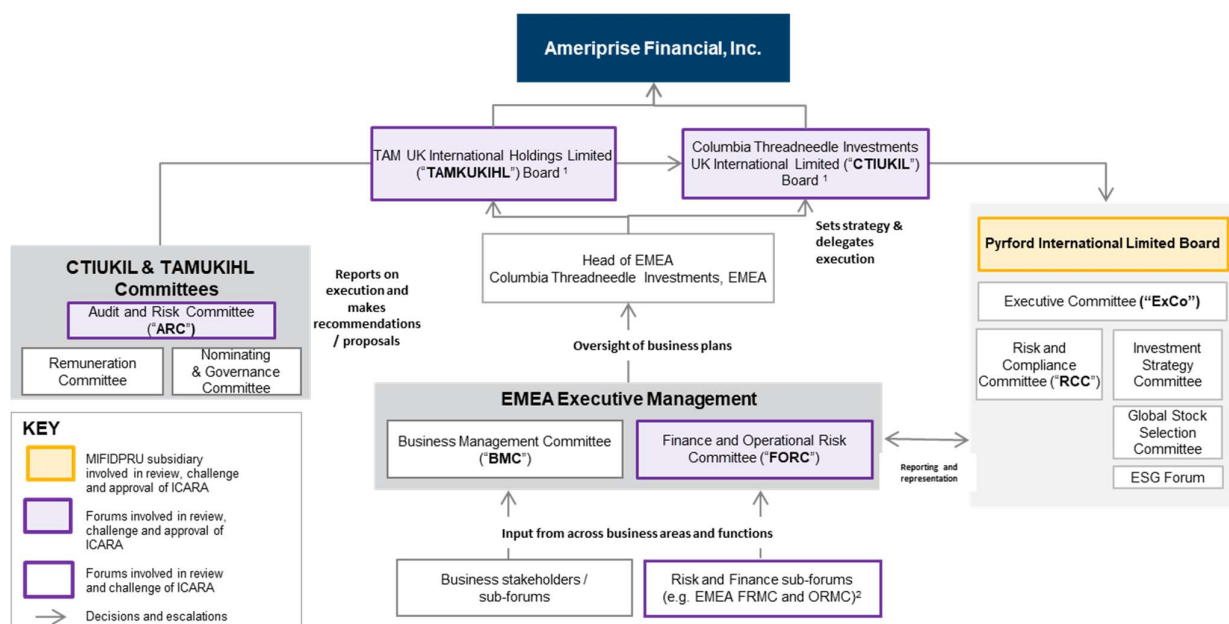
Ameriprise Financial, Inc.

TAM UK International Holdings Limited ("TAMKUKIHL") Board ¹

Columbia Threadneedle Investments UK International Limited ("CTIUKIL") Board ¹

Sets strategy & delegates execution

Head of EMEA
Columbia Threadneedle Investments, EMEA

Reports on execution and makes recommendations / proposals

CTIUKIL & TAMUKIHL Committees

Audit and Risk Committee ("ARC")

Remuneration Committee

Nominating & Governance Committee

Oversight of business plans

EMEA Executive Management

Business Management Committee ("BMC")

Finance and Operational Risk Committee ("FORC")

Input from across business areas and functions

Business stakeholders / sub-forums

Risk and Finance sub-forums (e.g. EMEA FRMC and ORMC)²

Reporting and representation

Pyrford International Limited Board

Executive Committee ("ExCo")

Risk and Compliance Committee ("RCC")

Investment Strategy Committee

Global Stock Selection Committee

ESG Forum

KEY

MIFIDPRU subsidiary involved in review, challenge and approval of ICARA

Forums involved in review, challenge and approval of ICARA

Forums involved in review and challenge of ICARA

Decisions and escalations